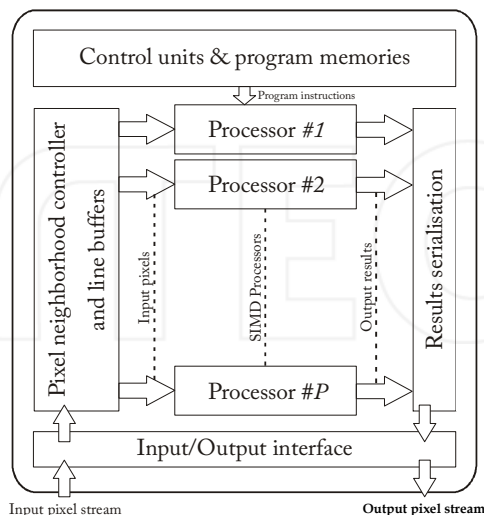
Control units & program memories

Program instructions

Pixel neighborhood controller and line buffers

Processor #1

Processor #2

Input pixels

SIMD Processors

Output results

Processor #P

Results serialisation

Input/Output interface

Input pixel stream

Output pixel stream